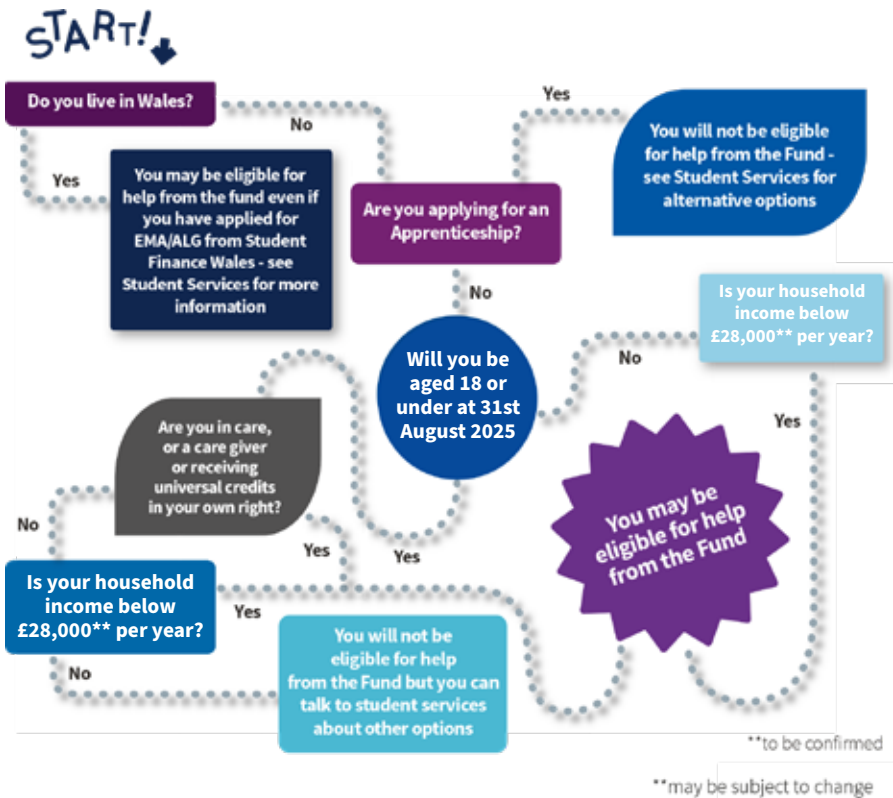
START!

Do you live in Wales?

No

Yes

Yes

You may be eligible for help from the fund even if you have applied for EMA/ALG from Student Finance Wales - see Student Services for more information

Are you applying for an Apprenticeship?

You will not be eligible for help from the Fund - see Student Services for alternative options

No

Is your household income below £28,000** per year?

No

Will you be aged 18 or under at 31st August 2025

Yes

Are you in care, or a care giver or receiving universal credits in your own right?

You may be eligible for help from the Fund

No

Yes

Yes

Is your household income below £28,000** per year?

Yes

No

You will not be eligible for help from the Fund but you can talk to student services about other options

**to be confirmed

**may be subject to change